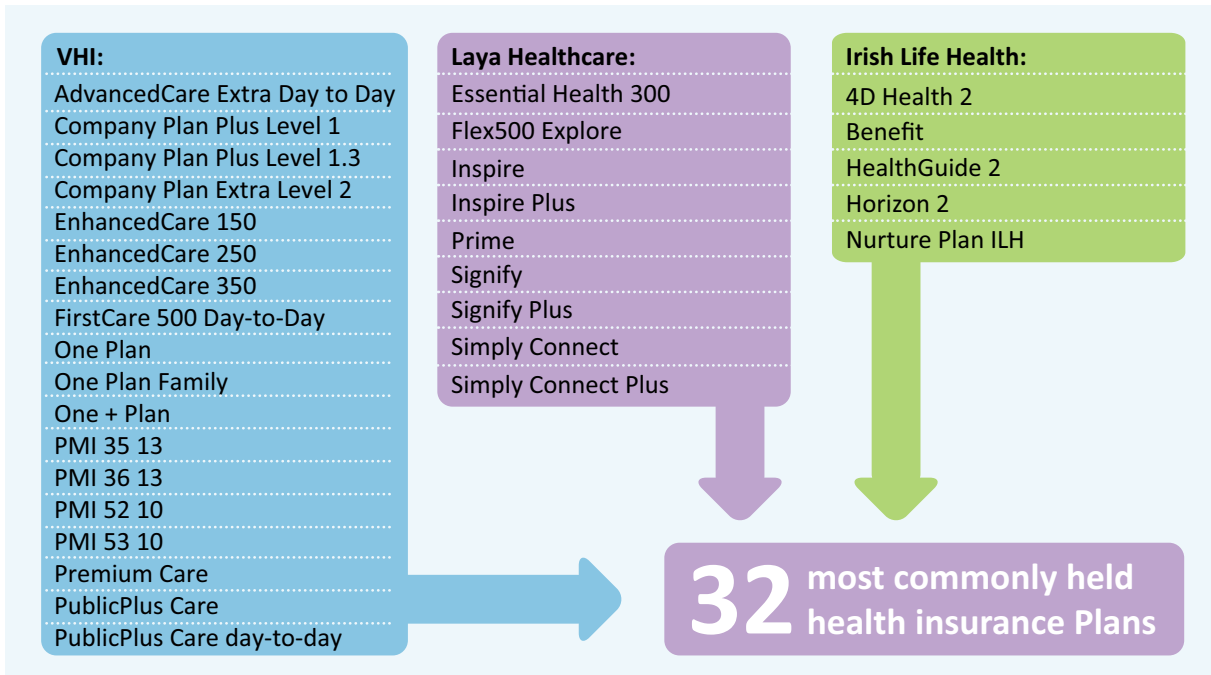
VHI:
AdvancedCare Extra Day to Day
Company Plan Plus Level 1
Company Plan Plus Level 1.3
Company Plan Extra Level 2
EnhancedCare 150
EnhancedCare 250
EnhancedCare 350
FirstCare 500 Day-to-Day
One Plan
One Plan Family
One + Plan
PMI 35 13
PMI 36 13
PMI 52 10
PMI 53 10
Premium Care
PublicPlus Care
PublicPlus Care day-to-day

Laya Healthcare:
Essential Health 300
Flex500 Explore
Inspire
Inspire Plus
Prime
Signify
Signify Plus
Simply Connect
Simply Connect Plus

Irish Life Health:
4D Health 2
Benefit
HealthGuide 2
Horizon 2
Nurture Plan ILH

32 most commonly held health insurance Plans